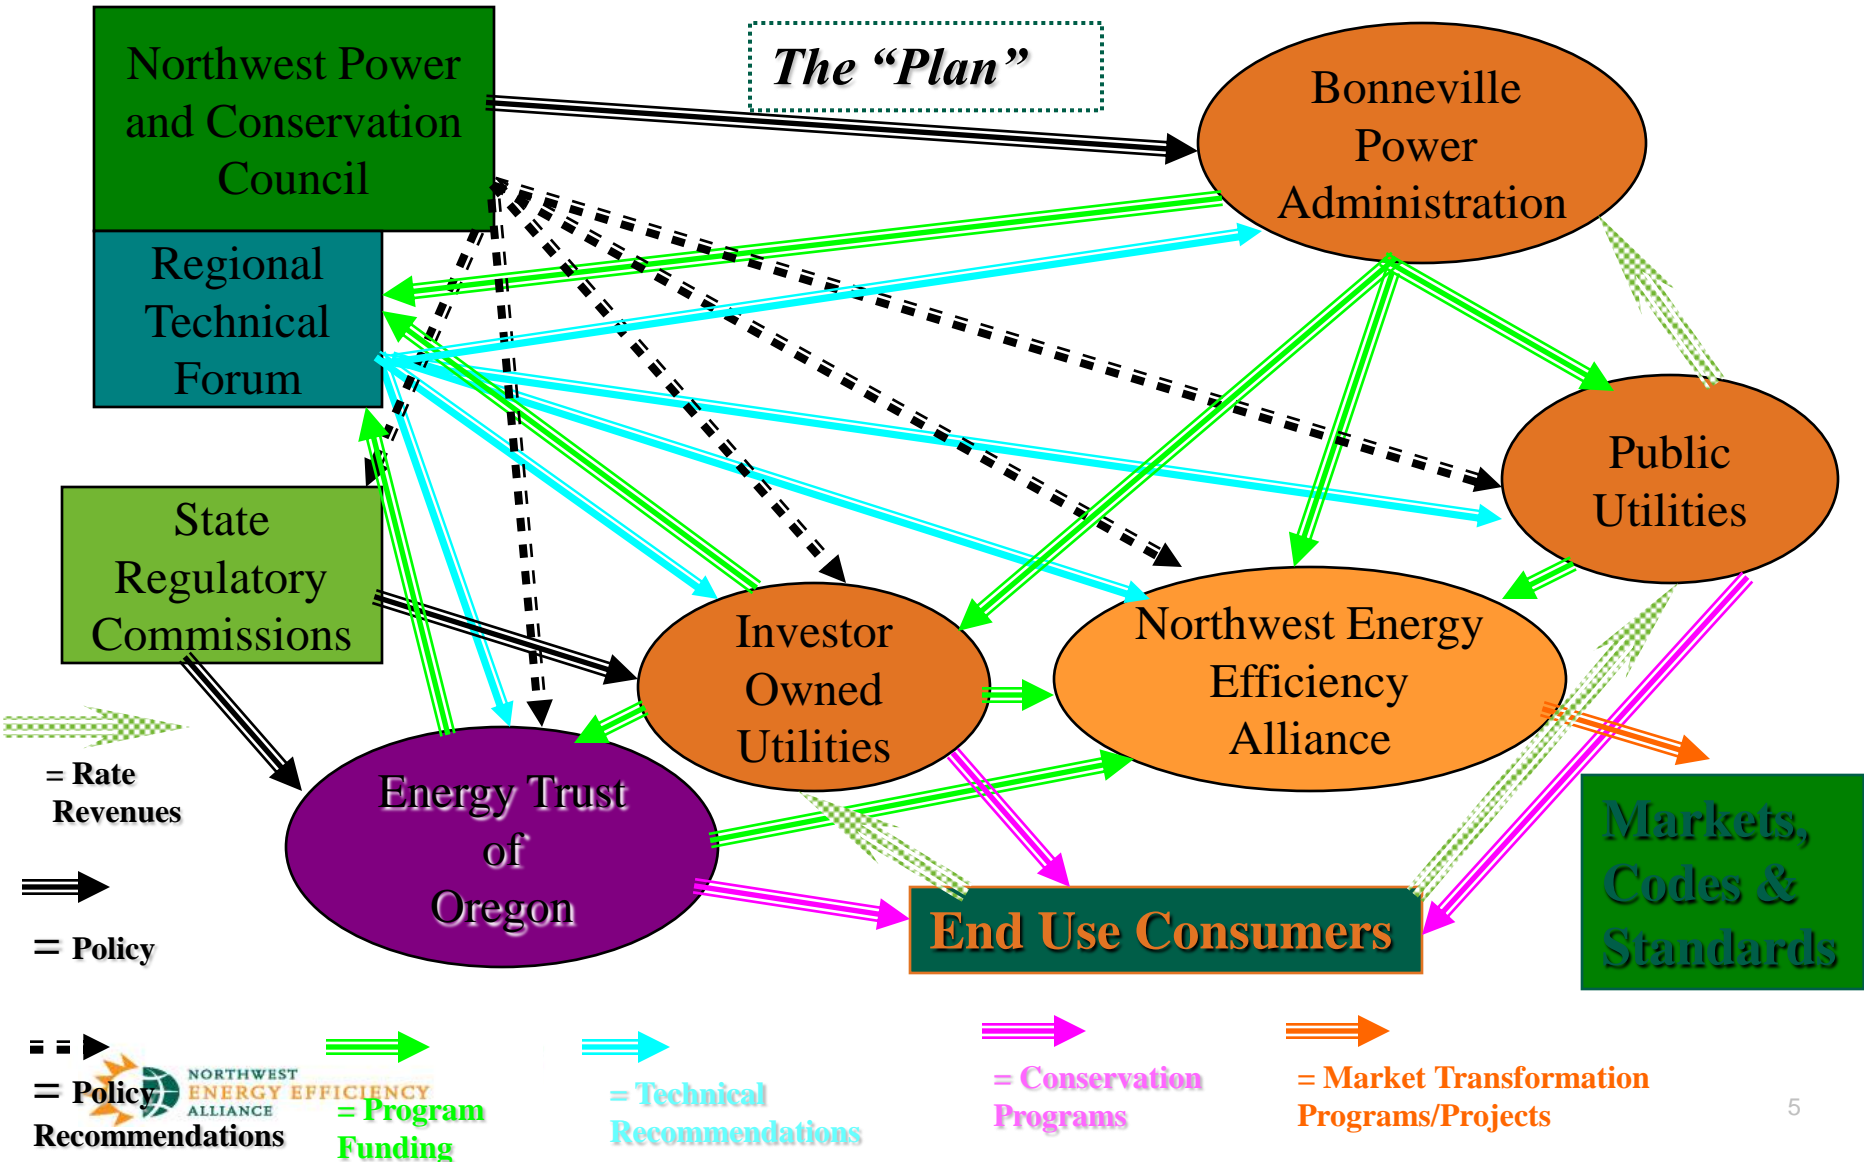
Northwest Power and Conservation Council

The "Plan"

Bonneville Power Administration

Regional Technical Forum

Public Utilities

State Regulatory Commissions

Investor Owned Utilities

Northwest Energy Efficiency Alliance

= Rate Revenues

Energy Trust of Oregon

Markets, Codes & Standards

= Policy

End Use Consumers

= Policy Recommendations

NORTHWEST ENERGY EFFICIENCY ALLIANCE

= Program Funding

= Technical Recommendations

= Conservation Programs

= Market Transformation Programs/Projects

5